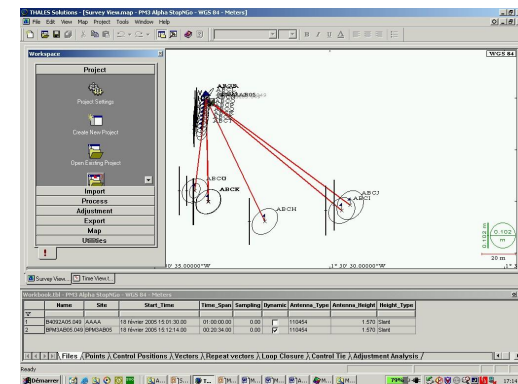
THALES Solutions - [Survey View.map - PM3 Alpha StopNGo - WGS 84 - Meters]

File Edit View Map Project Tools Window Help

Workspace

Project

Project Settings

Create New Project

Open Existing Project

Import

Process

Adjustment

Export

Map

Utilities

WGS 84

ABCJ

BPM3AB05

ABCI

ABCU

ABCK

ABCH

ABCJ

0.102 m

20 m

0° 35.00000"W

1° 30' 30.00000"W

Survey View... Time View f...

Workbook.FM - PM3 Alpha StopNGo - WGS 84 - Meters

| | Name | Site | Start_Time | Time_Span | Sampling | Dynamic | Antenna_Type | Antenna_Height | Height_Type |
|---|---|---|---|---|---|---|---|---|---|
| ∇ | | | | | | | | | |
| 1 | B4092A05.049 | AAAA | 18 février 2005 15:01:30.00 | 01:00:00.00 | 0.00 | ☐ | 110454 | 1.570 | Slant |
| 2 | BPM3AB05.049 | BPM3AB05 | 18 février 2005 15:12:14.00 | 00:20:34.00 | 0.00 | ☑ | 110454 | 1.570 | Slant |

Files / Points / Control Positions / Vectors / Repeat vectors / Loop Closure / Control Tie / Adjustment Analysis /

Ready

Démarrer

17:14